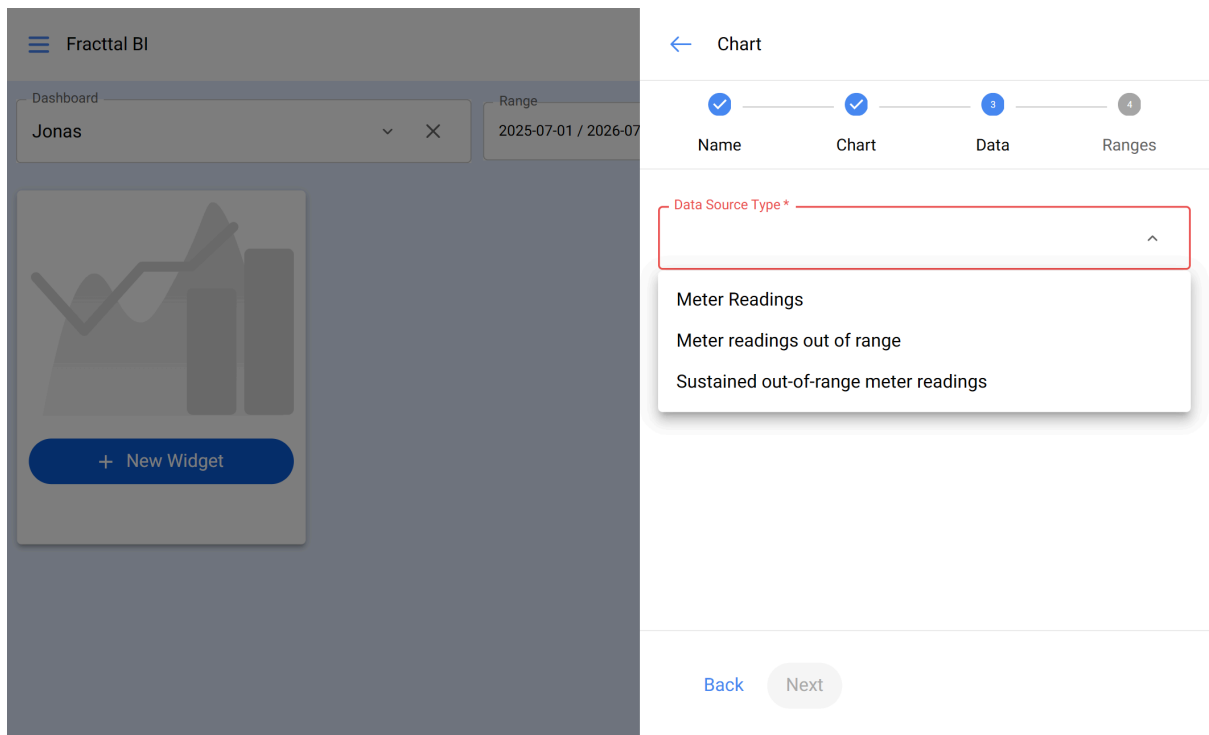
Fracttal BI

Dashboard
Jonas

Range
2025-07-01 / 2026-07

+ New Widget

Chart

Name
Chart
3
Data
4
Ranges

Data Source Type *

Meter Readings
Meter readings out of range
Sustained out-of-range meter readings

Back
Next